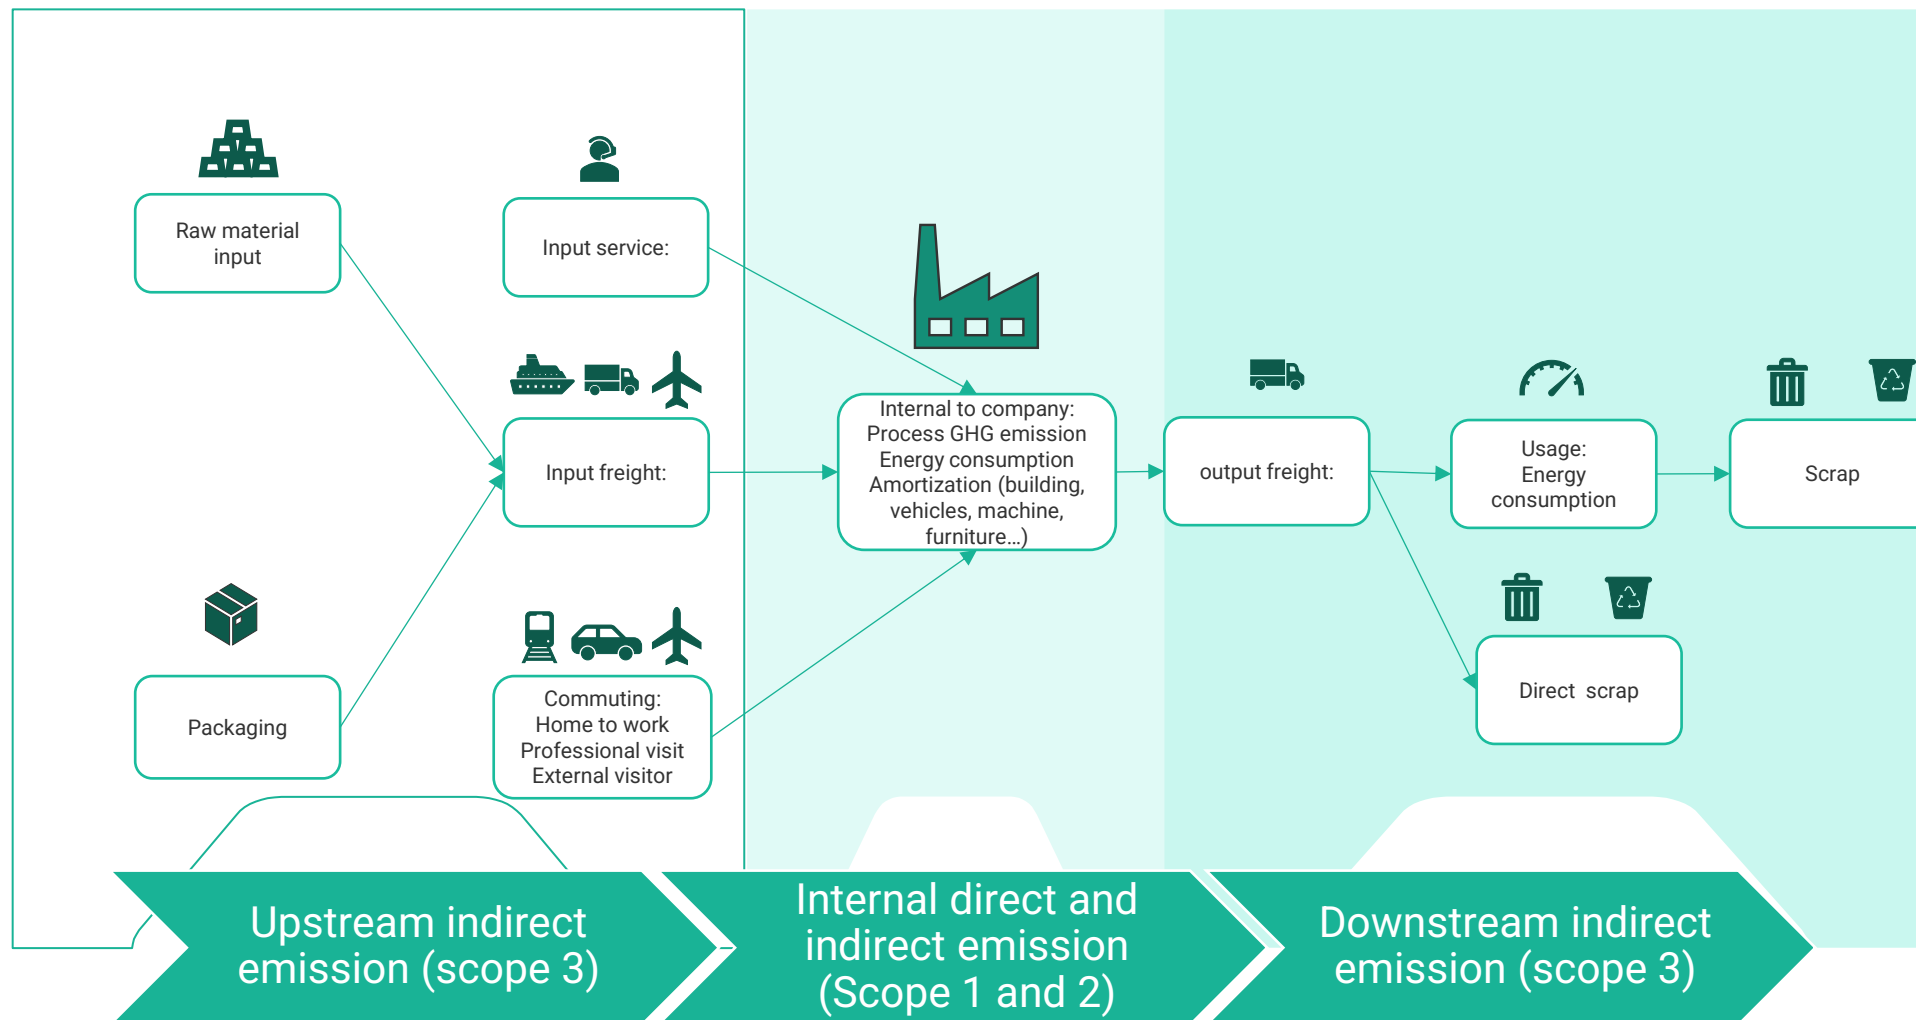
Raw material input

Input service:

Input freight:

Packaging

Commuting:
Home to work
Professional visit
External visitor

Internal to company:
Process GHG emission
Energy consumption
Amortization (building, vehicles, machine, furniture...)

output freight:

Usage:
Energy consumption

Scrap

Direct scrap

Upstream indirect emission (scope 3)

Internal direct and indirect emission (Scope 1 and 2)

Downstream indirect emission (scope 3)